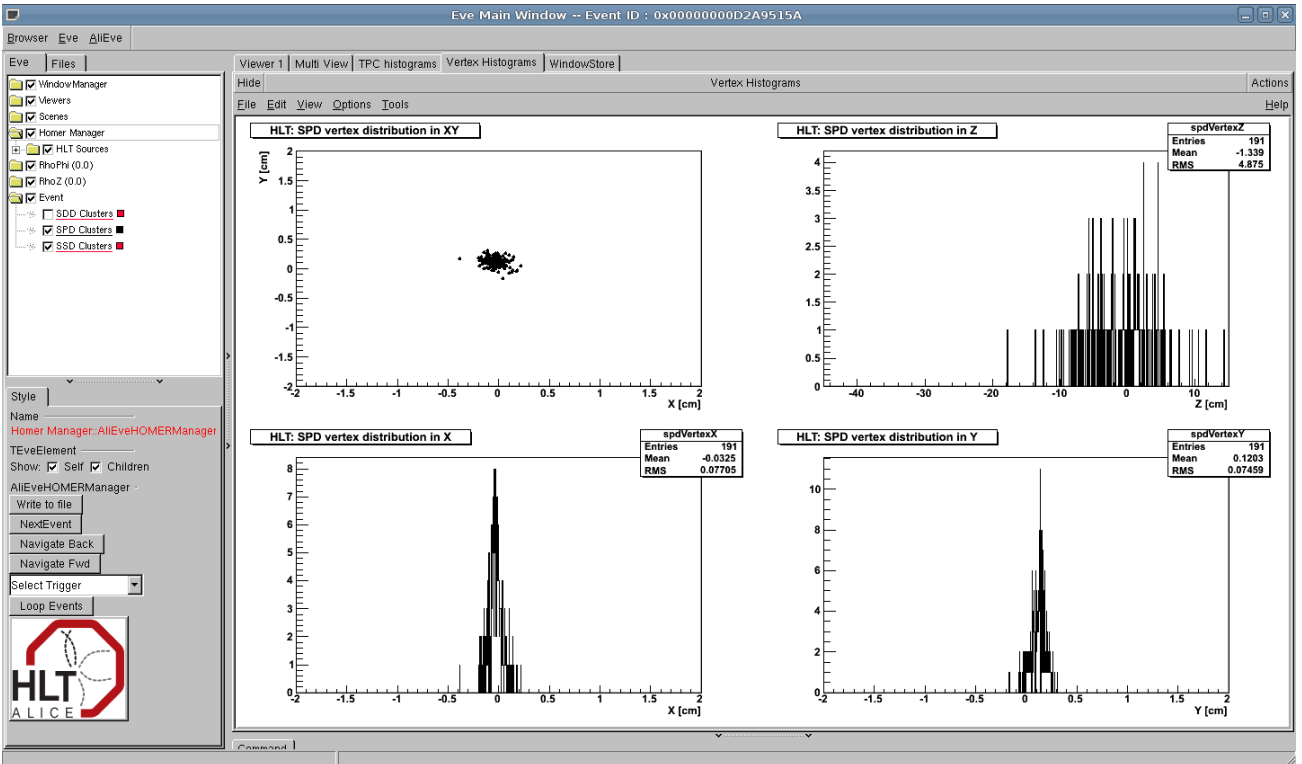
Eve Main Window -- Event ID : 0x00000000D2A9515A

Browser Eve AliEve

Eve Files

WindowManager
Viewers
Scenes
Homer Manager
HLT Sources
RhoPhi (0.0)
RhoZ (0.0)
Event
SDD Clusters
SPD Clusters
SSD Clusters

Style

Name
Homer Manager::AliEveHOMERManager
TEveElement
Show: Self Children
AliEveHOMERManager
Write to file
NextEvent
Navigate Back
Navigate Fwd
Select Trigger
Loop Events

HLT
ALICE

Viewer 1 Multi View TPC histograms Vertex Histograms WindowStore

Hide Vertex Histograms Actions

File Edit View Options Tools Help

HLT: SPD vertex distribution in XY

Y [cm]
2 1.5 1 0.5 0 -0.5 -1 -1.5 -2
-2 -1.5 -1 -0.5 0 0.5 1 1.5 2
X [cm]

HLT: SPD vertex distribution in Z

| spdVertexZ | |
|---|---|
| Entries | 191 |
| Mean | -1.339 |
| RMS | 4.875 |

4 3.5 3 2.5 2 1.5 1 0.5 0
-40 -30 -20 -10 0 10
Z [cm]

HLT: SPD vertex distribution in X

| spdVertexX | |
|---|---|
| Entries | 191 |
| Mean | -0.0325 |
| RMS | 0.07705 |

8 7 6 5 4 3 2 1 0
-2 -1.5 -1 -0.5 0 0.5 1 1.5 2
X [cm]

HLT: SPD vertex distribution in Y

| spdVertexY | |
|---|---|
| Entries | 191 |
| Mean | 0.1203 |
| RMS | 0.07459 |

10 8 6 4 2 0
-2 -1.5 -1 -0.5 0 0.5 1 1.5 2
Y [cm]

Command